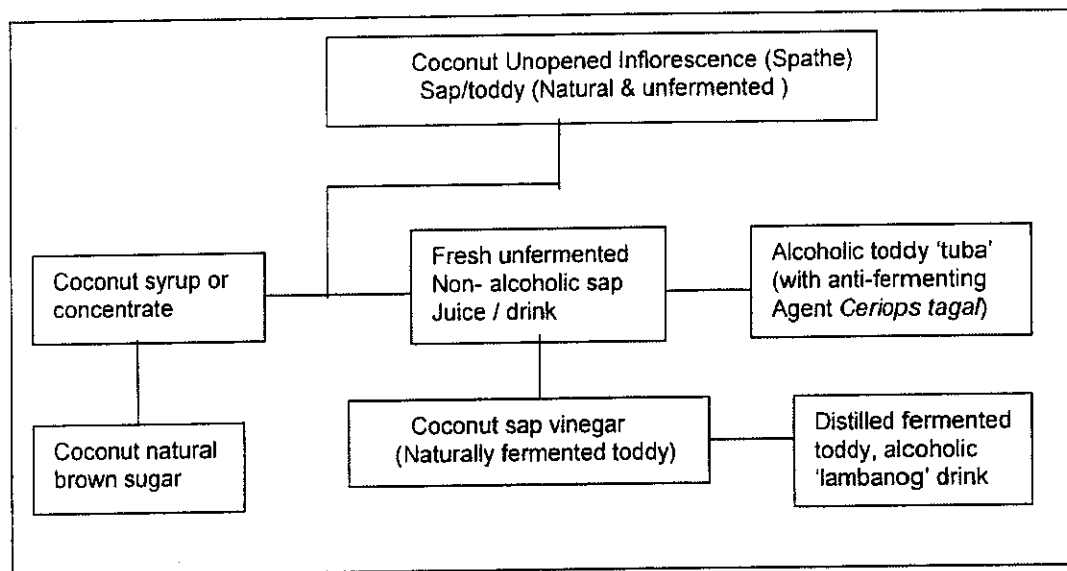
Coconut Unopened Inflorescence (Spathe) Sap/toddy (Natural & unfermented )

Coconut syrup or concentrate

Fresh unfermented Non- alcoholic sap Juice / drink

Alcoholic toddy 'tuba' (with anti-fermenting Agent *Ceriops tagal*)

Coconut natural brown sugar

Coconut sap vinegar (Naturally fermented toddy)

Distilled fermented toddy, alcoholic 'lambanog' drink